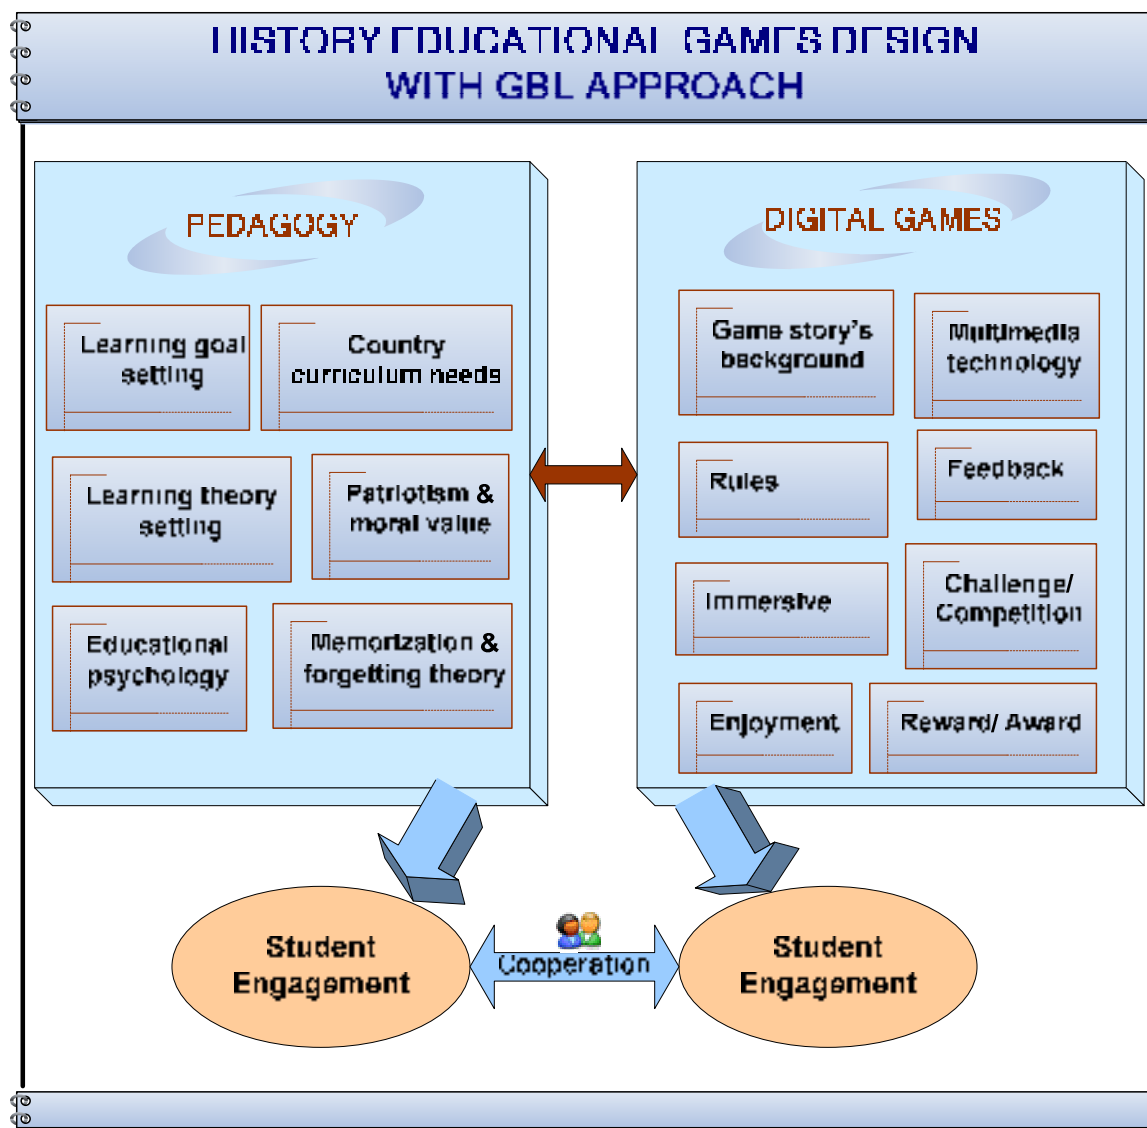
HISTORY EDUCATIONAL GAMES DESIGN WITH GBL APPROACH

PEDAGOGY

Learning goal setting

Country curriculum needs

Learning theory setting

Patriotism & moral value

Educational psychology

Memorization & forgetting theory

DIGITAL GAMES

Game story's background

Multimedia technology

Rules

Feedback

Immersive

Challenge/ Competition

Enjoyment

Reward/ Award

Student Engagement

Cooperation

Student Engagement